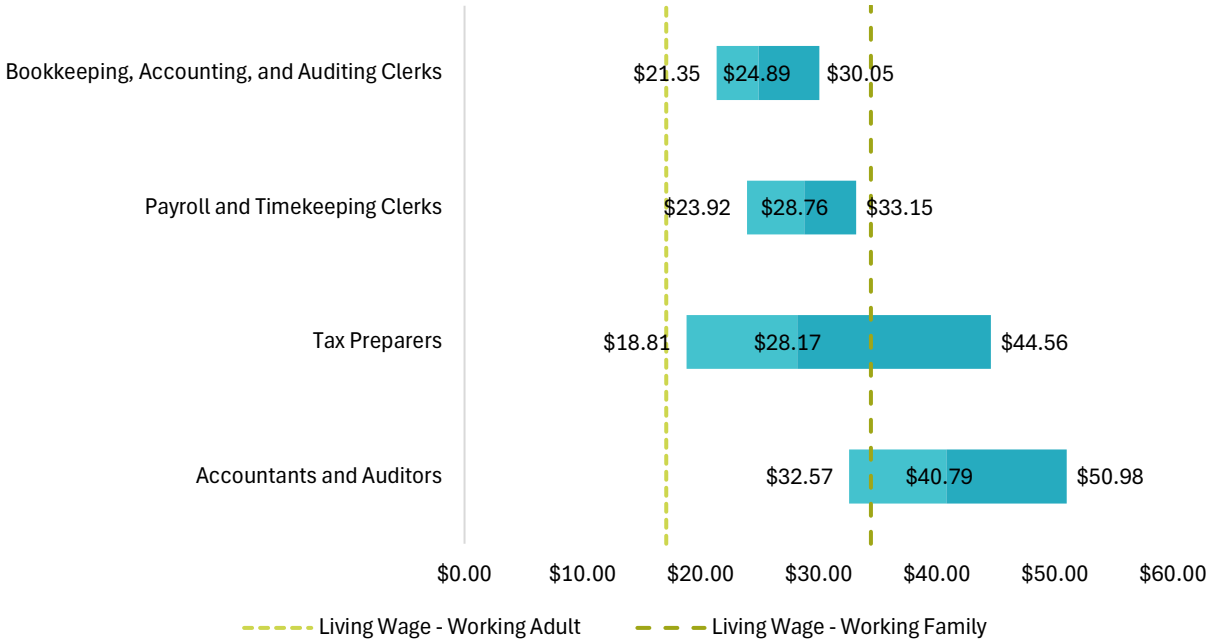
Bookkeeping, Accounting, and Auditing Clerks
$21.35 $24.89 $30.05

Payroll and Timekeeping Clerks
$23.92 $28.76 $33.15

Tax Preparers
$18.81 $28.17 $44.56

Accountants and Auditors
$32.57 $40.79 $50.98

$0.00 $10.00 $20.00 $30.00 $40.00 $50.00 $60.00

Living Wage - Working Adult
Living Wage - Working Family